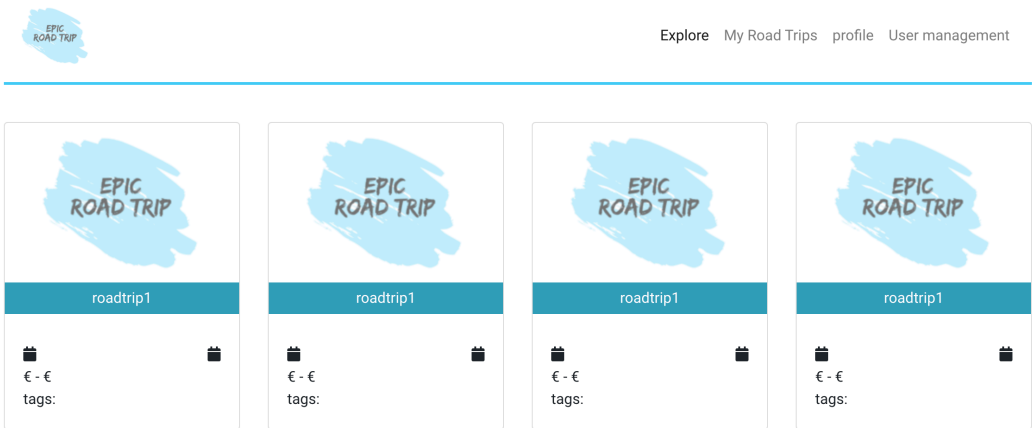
EPIC ROAD TRIP

Explore My Road Trips profile User management

EPIC ROAD TRIP
roadtrip1
€ - €
tags:

EPIC ROAD TRIP
roadtrip1
€ - €
tags:

EPIC ROAD TRIP
roadtrip1
€ - €
tags:

EPIC ROAD TRIP
roadtrip1
€ - €
tags: